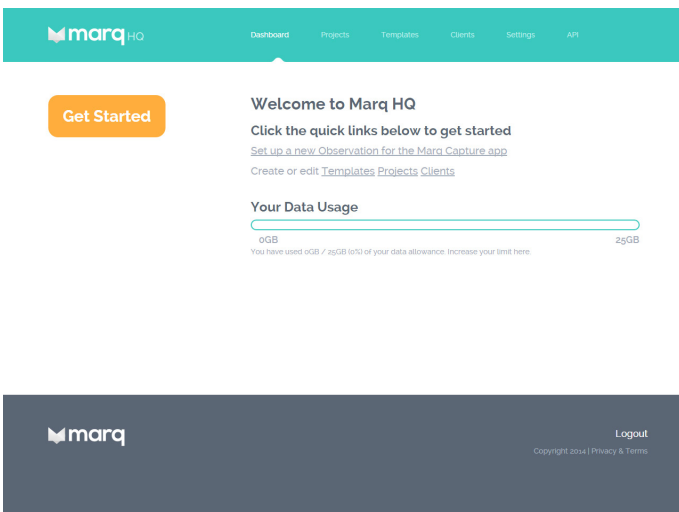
marq HQ

Dashboard Projects Templates Clients Settings API

Get Started

Welcome to Marq HQ

Click the quick links below to get started

Set up a new Observation for the Marq Capture app

Create or edit Templates Projects Clients

Your Data Usage

0GB 25GB

You have used 0GB / 25GB (0%) of your data allowance. Increase your limit here.

marq

Logout

Copyright 2014 | Privacy & Terms